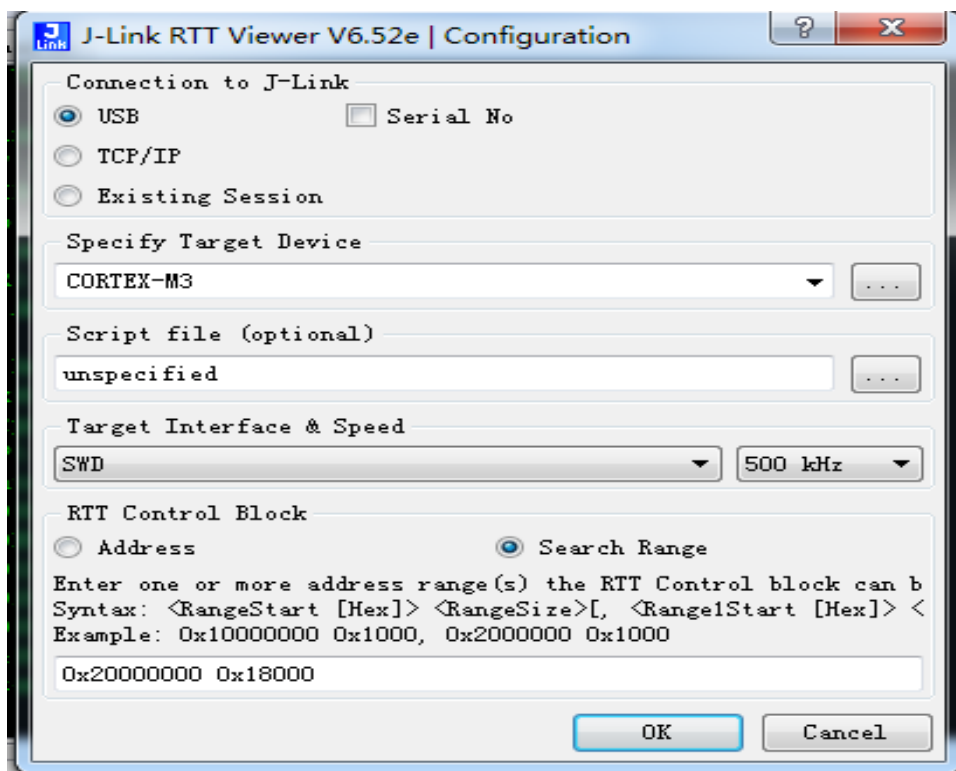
J Link J-Link RTT Viewer V6.52e | Configuration

?

X

Connection to J-Link

USB

Serial No

TCP/IP

Existing Session

Specify Target Device

CORTEX-M3

...

Script file (optional)

unspecified

...

Target Interface & Speed

SWD

500 kHz

RTT Control Block

Address

Search Range

Enter one or more address range(s) the RTT Control block can b
Syntax: <RangeStart [Hex]> <RangeSize>[, <Range1Start [Hex]> <
Example: 0x10000000 0x1000, 0x2000000 0x1000

0x20000000 0x18000

OK

Cancel